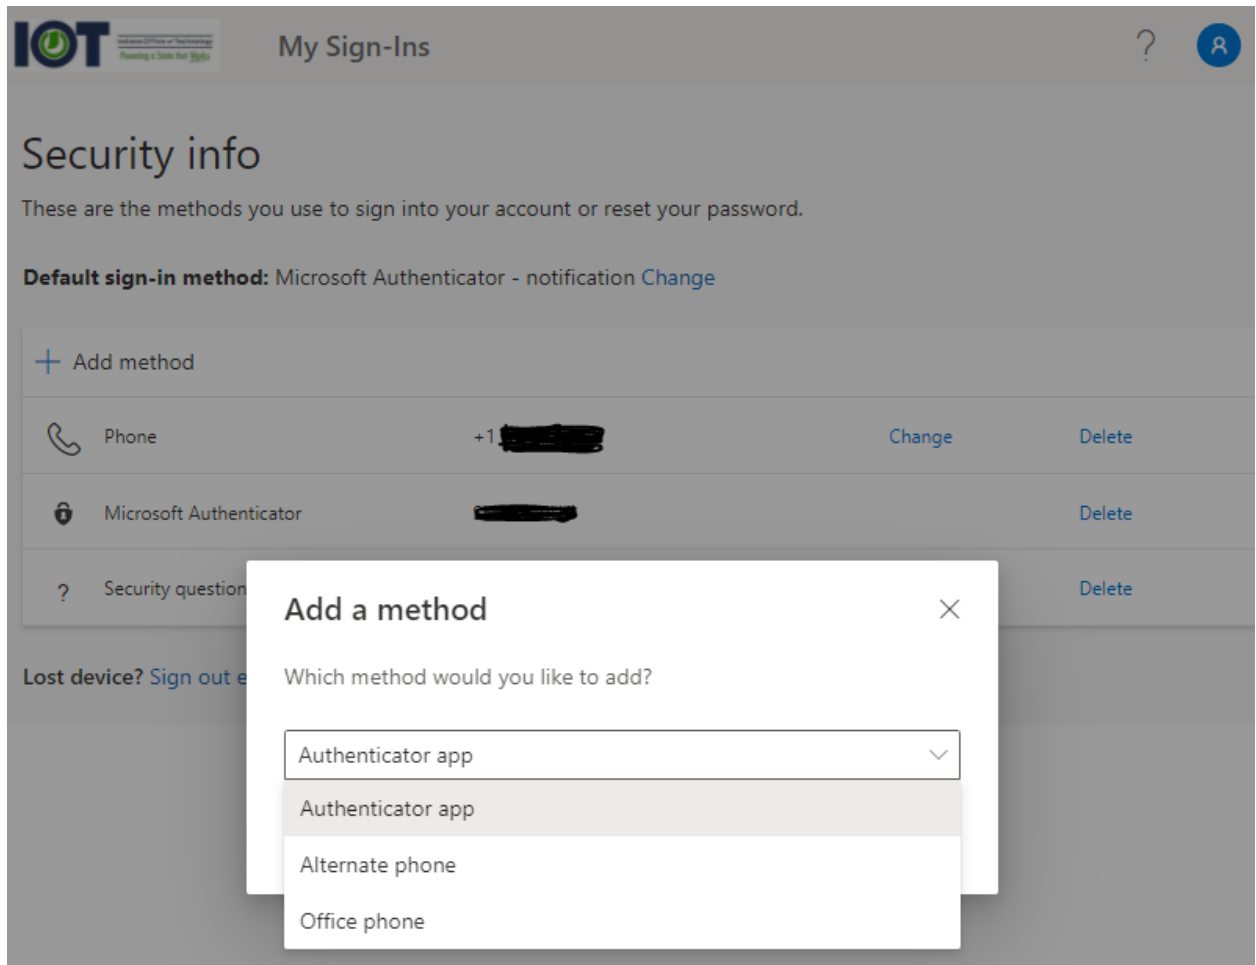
IOT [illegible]

My Sign-Ins

?

Security info

These are the methods you use to sign into your account or reset your password.

**Default sign-in method:** Microsoft Authenticator - notification Change

+ Add method

Phone +1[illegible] Change Delete

Microsoft Authenticator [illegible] Delete

? Security question Delete

Lost device? Sign out e

Add a method

Which method would you like to add?

Authenticator app

Authenticator app

Alternate phone

Office phone